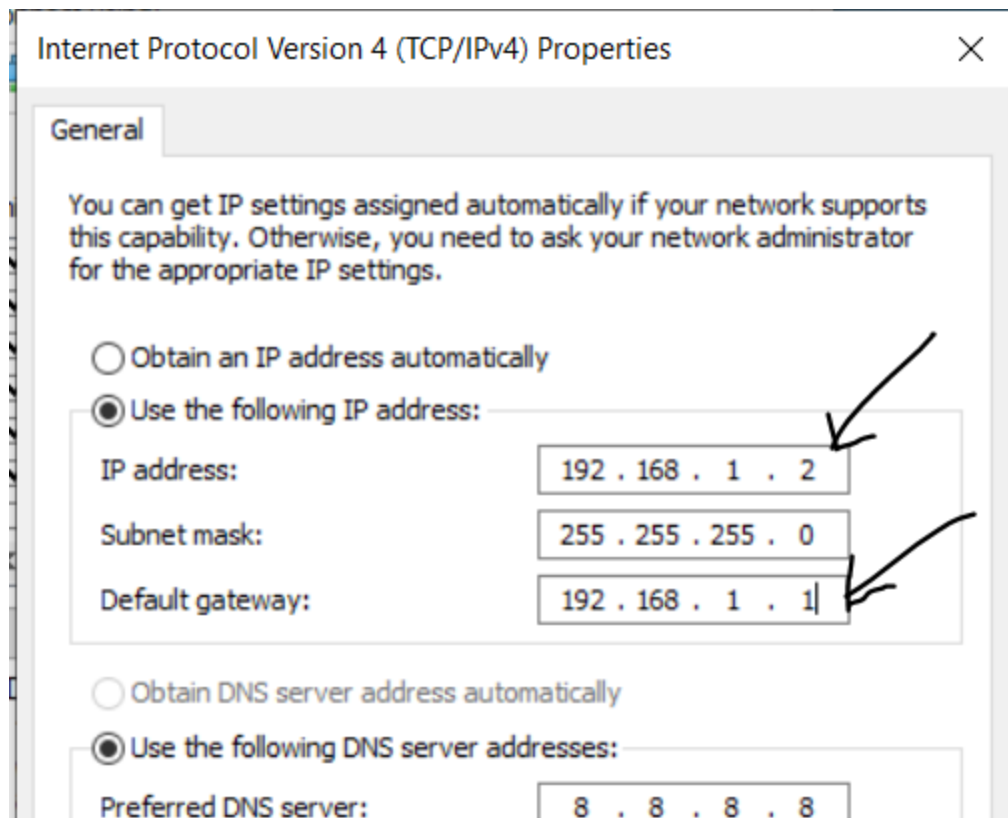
Internet Protocol Version 4 (TCP/IPv4) Properties

×

General

You can get IP settings assigned automatically if your network supports this capability. Otherwise, you need to ask your network administrator for the appropriate IP settings.

Obtain an IP address automatically

Use the following IP address:

IP address: 192 . 168 . 1 . 2

Subnet mask: 255 . 255 . 255 . 0

Default gateway: 192 . 168 . 1 . 1

Obtain DNS server address automatically

Use the following DNS server addresses:

Preferred DNS server: 8 . 8 . 8 . 8